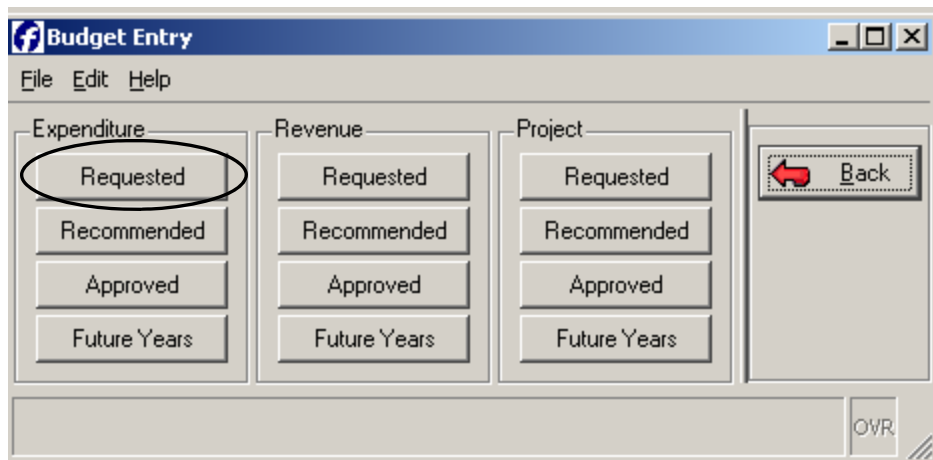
Budget Entry

File Edit Help

Expenditure
Requested
Recommended
Approved
Future Years

Revenue
Requested
Recommended
Approved
Future Years

Project
Requested
Recommended
Approved
Future Years

Back

OVR